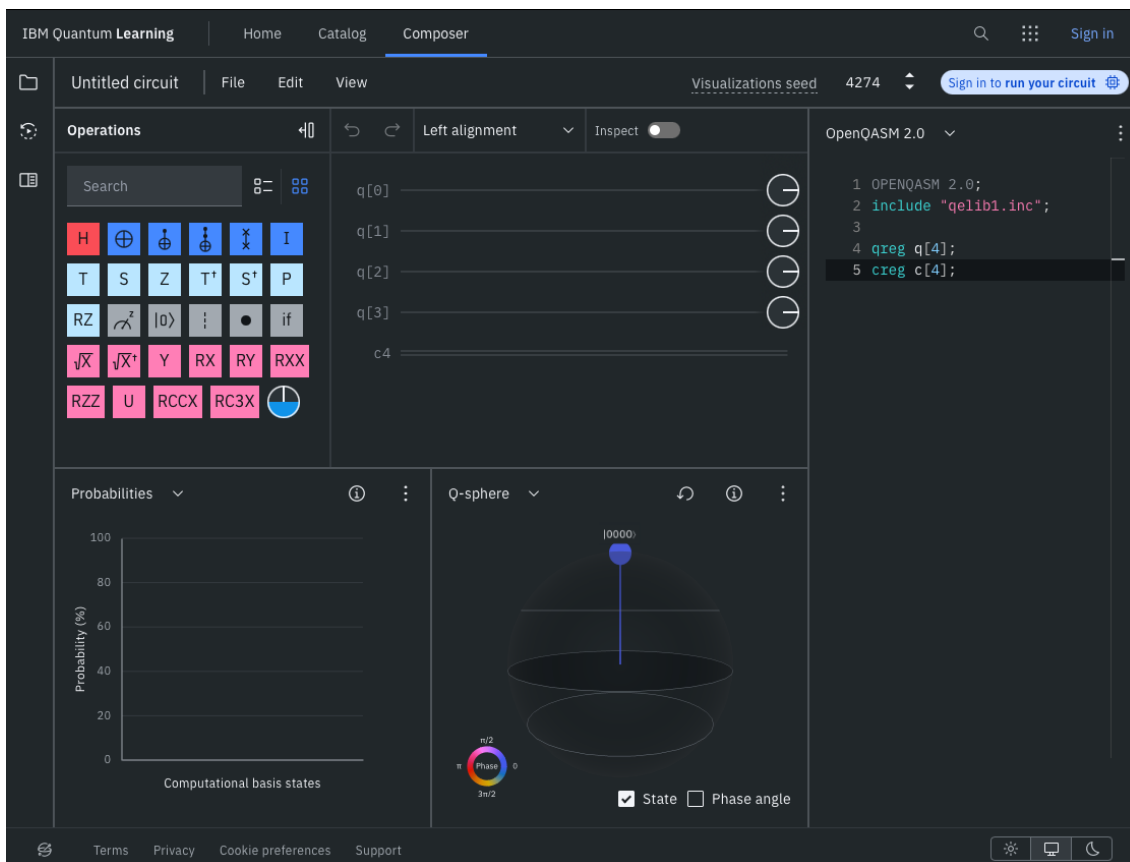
IBM Quantum Learning Home Catalog Composer Sign in

Untitled circuit File Edit View Visualizations seed 4274 Sign in to run your circuit

Operations

Search

H I
T S Z $T^\dagger$ $S^\dagger$ P
RZ $|0\rangle$ if
$\sqrt{X}$ $\sqrt{X}^\dagger$ Y RX RY RXX
RZZ U RCCX RC3X

Left alignment Inspect

q[0]
q[1]
q[2]
q[3]
c4

OpenQASM 2.0

1 OPENQASM 2.0;
2 include "qelib1.inc";
3
4 qreg q[4];
5 creg c[4];

Probabilities

100
80
60
40
20
0
Probability (%)
Computational basis states

Q-sphere

|0000⟩

π/2
π Phase 0
3π/2

State Phase angle

Terms Privacy Cookie preferences Support